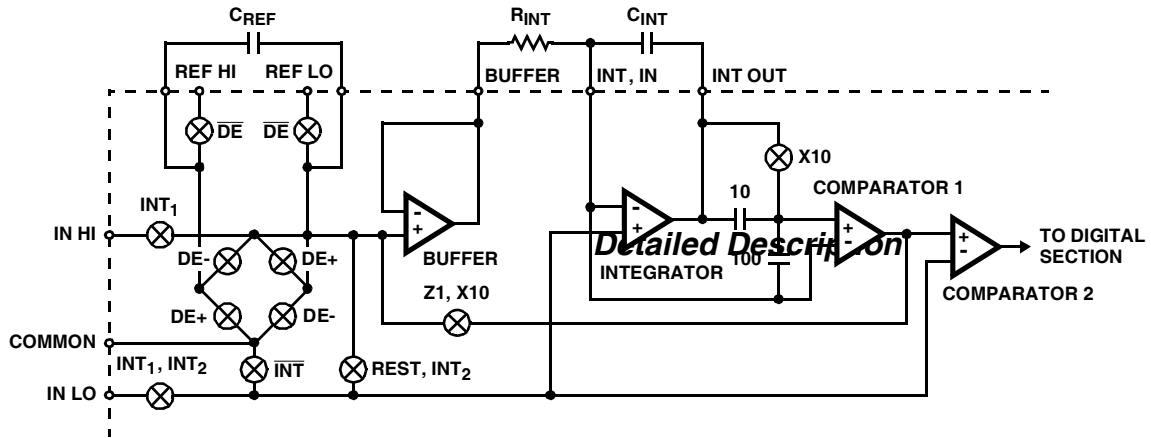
$C_{REF}$
$R_{INT}$
$C_{INT}$
REF HI
REF LO
BUFFER
INT, IN
INT OUT
$\overline{DE}$
$\overline{DE}$
X10
10
COMPARATOR 1
$INT_1$
IN HI
DE-
DE+
BUFFER
Detailed Description
100
TO DIGITAL SECTION
INTEGRATOR
Z1, X10
COMPARATOR 2
DE+
DE-
COMMON
$INT_1$, $INT_2$
$\overline{INT}$
REST, $INT_2$
IN LO